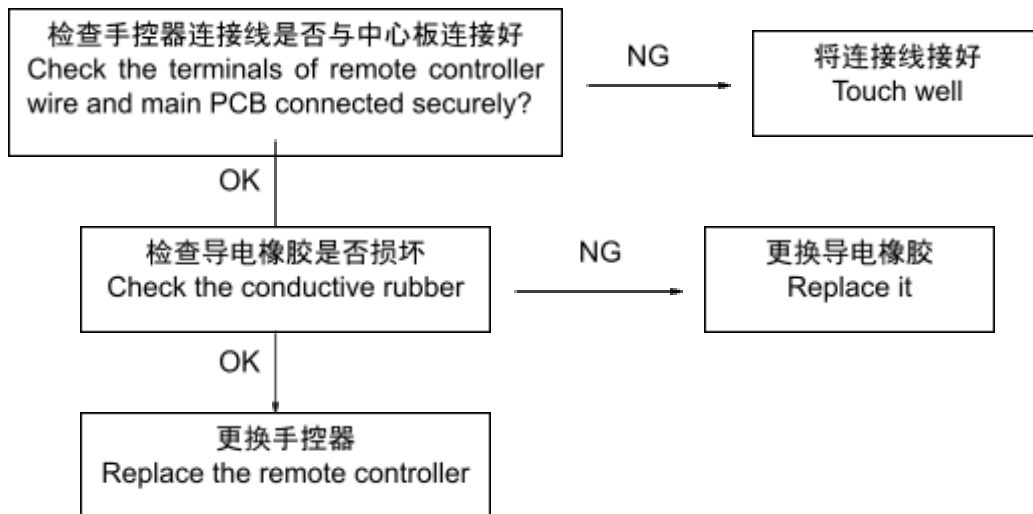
检查手控器连接线是否与中心板连接好
Check the terminals of remote controller wire and main PCB connected securely?

NG

将连接线接好
Touch well

OK

检查导电橡胶是否损坏
Check the conductive rubber

NG

更换导电橡胶
Replace it

OK

更换手控器
Replace the remote controller